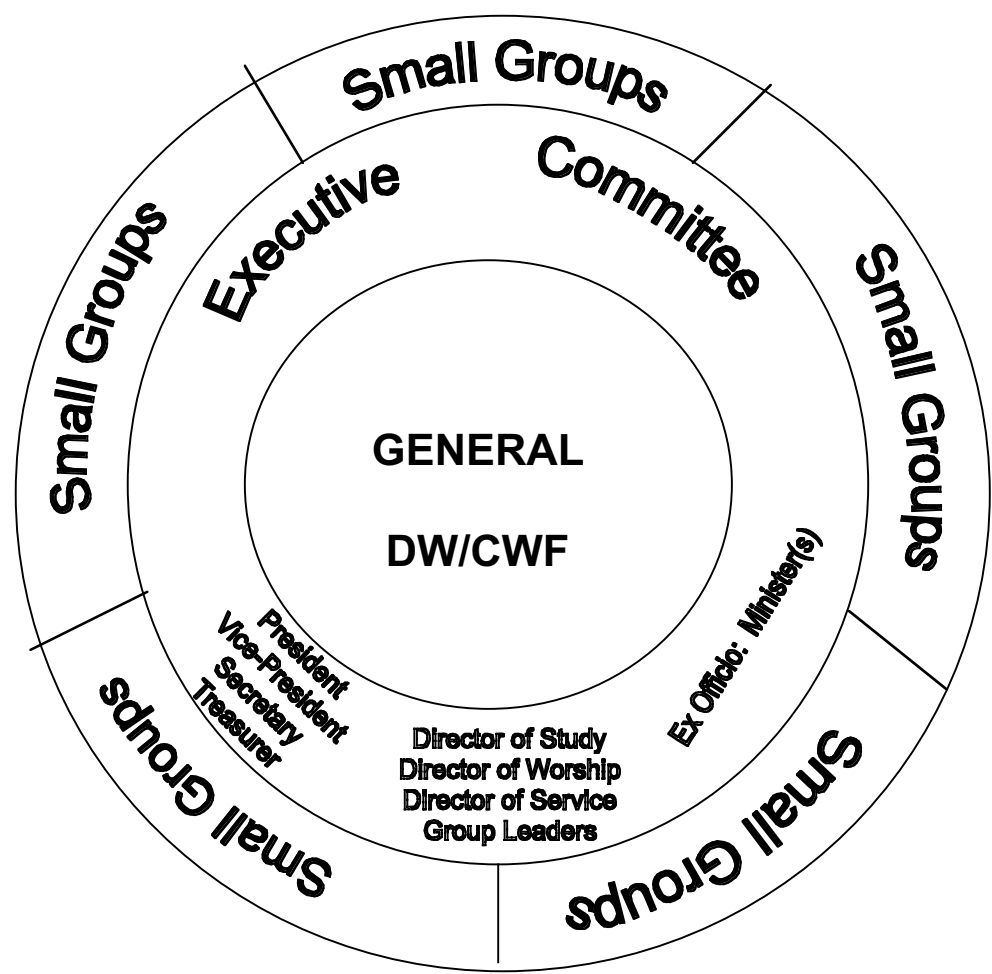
Small Groups

Small Groups

Small Groups

Small Groups

Small Groups

Executive Committee

GENERAL

DW/CWF

President
Vice-President
Secretary
Treasurer

Director of Study
Director of Worship
Director of Service
Group Leaders

Ex Officio: Minister(s)